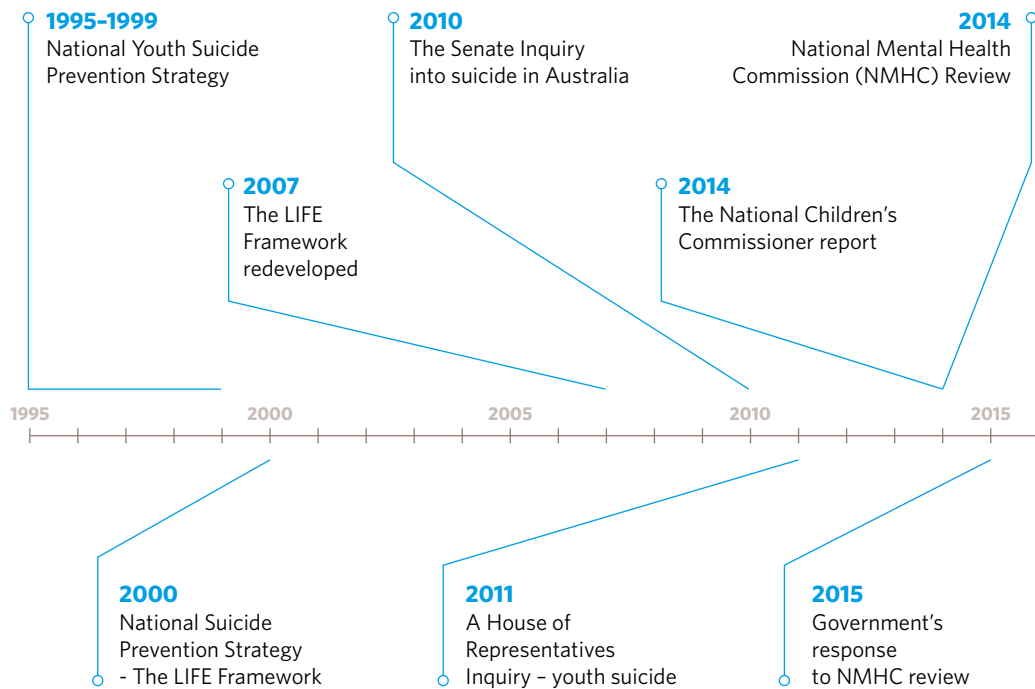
1995–1999
National Youth Suicide Prevention Strategy

2010
The Senate Inquiry into suicide in Australia

2014
National Mental Health Commission (NMHC) Review

2007
The LIFE Framework redeveloped

2014
The National Children's Commissioner report

1995 2000 2005 2010 2015

2000
National Suicide Prevention Strategy - The LIFE Framework

2011
A House of Representatives Inquiry – youth suicide

2015
Government's response to NMHC review